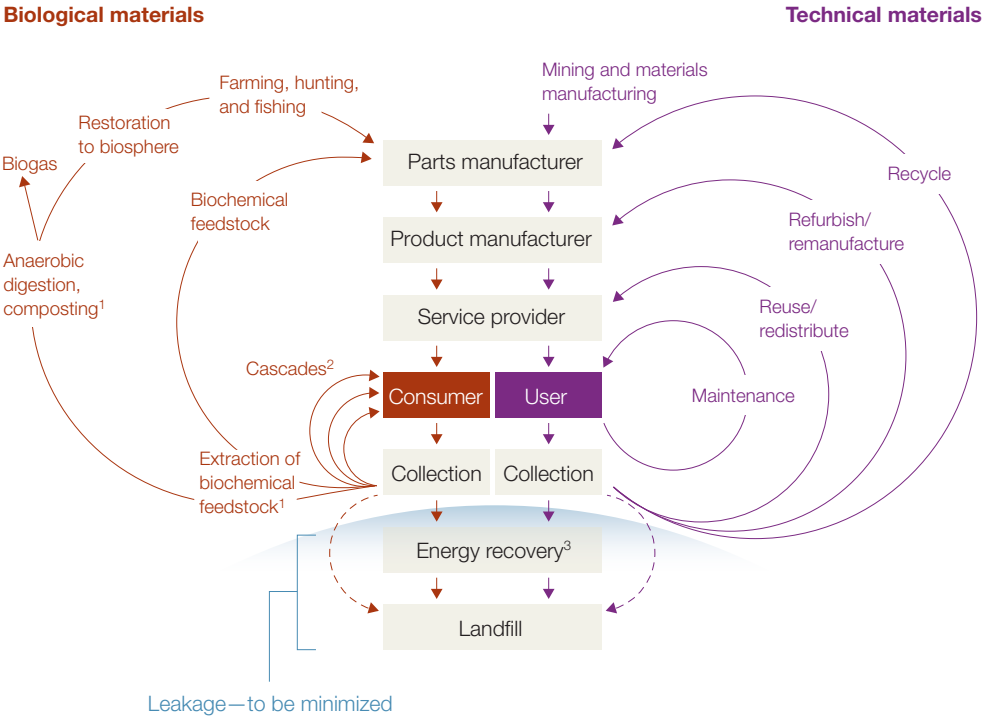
Biological materials

Technical materials

Farming, hunting, and fishing

Mining and materials manufacturing

Restoration to biosphere

Biogas

Parts manufacturer

Recycle

Biochemical feedstock

Product manufacturer

Refurbish/ remanufacture

Anaerobic digestion, composting$^1$

Service provider

Reuse/ redistribute

Cascades$^2$

Consumer

User

Maintenance

Extraction of biochemical feedstock$^1$

Collection

Collection

Energy recovery$^3$

Landfill

Leakage—to be minimized